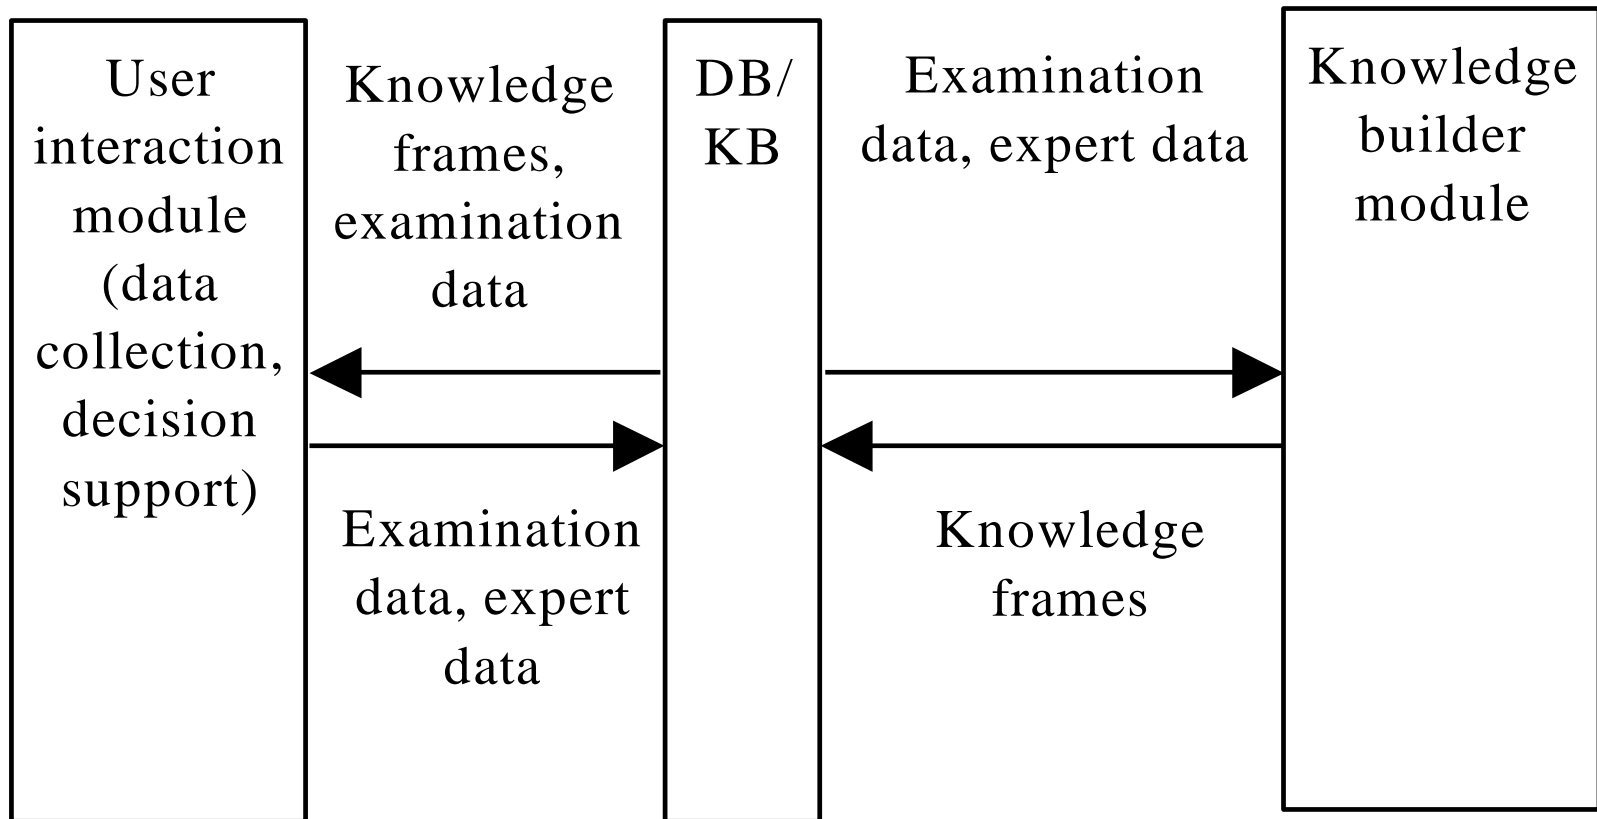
User interaction module (data collection, decision support)

Knowledge frames, examination data

Examination data, expert data

DB/ KB

Examination data, expert data

Knowledge frames

Knowledge builder module